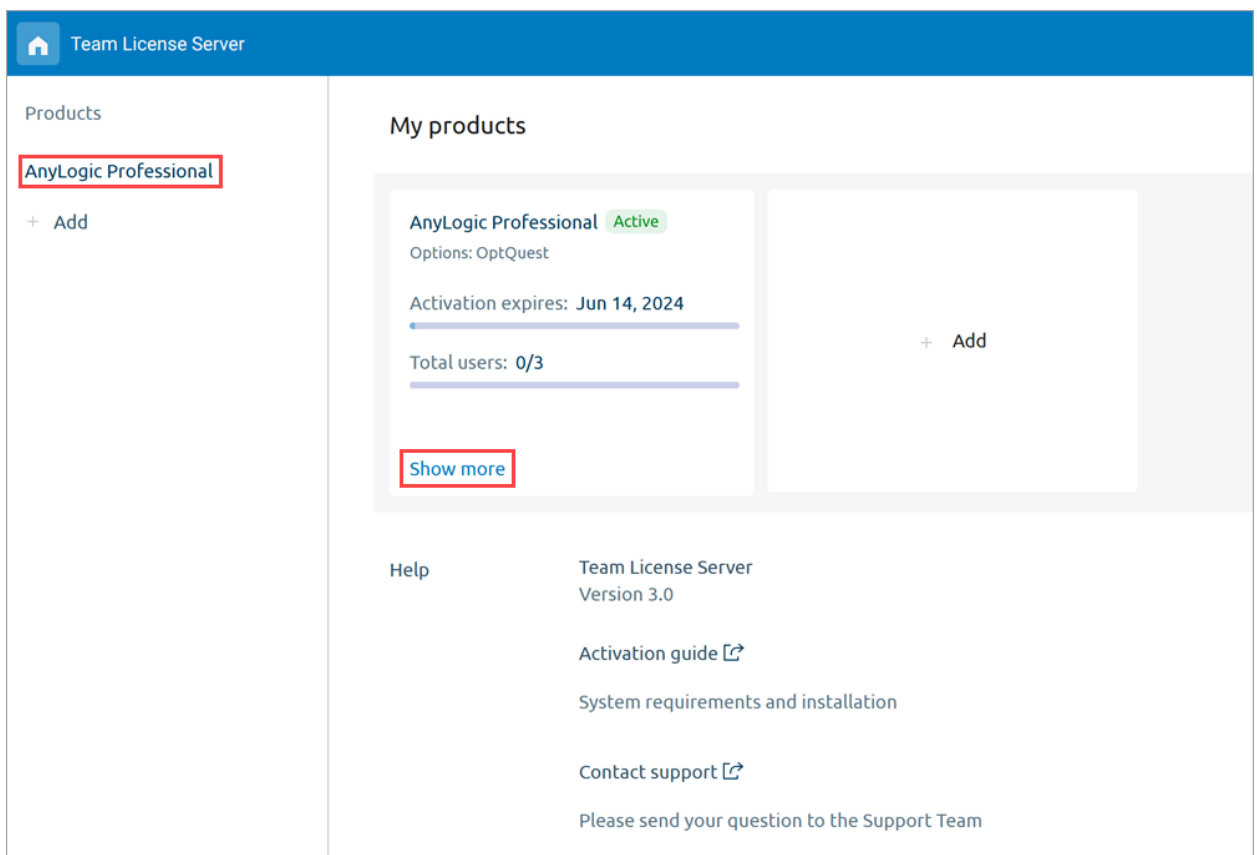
Team License Server

Products

AnyLogic Professional

+ Add

My products

AnyLogic Professional Active
Options: OptQuest

Activation expires: Jun 14, 2024

Total users: 0/3

Show more

+ Add

Help

Team License Server
Version 3.0

Activation guide

System requirements and installation

Contact support

Please send your question to the Support Team